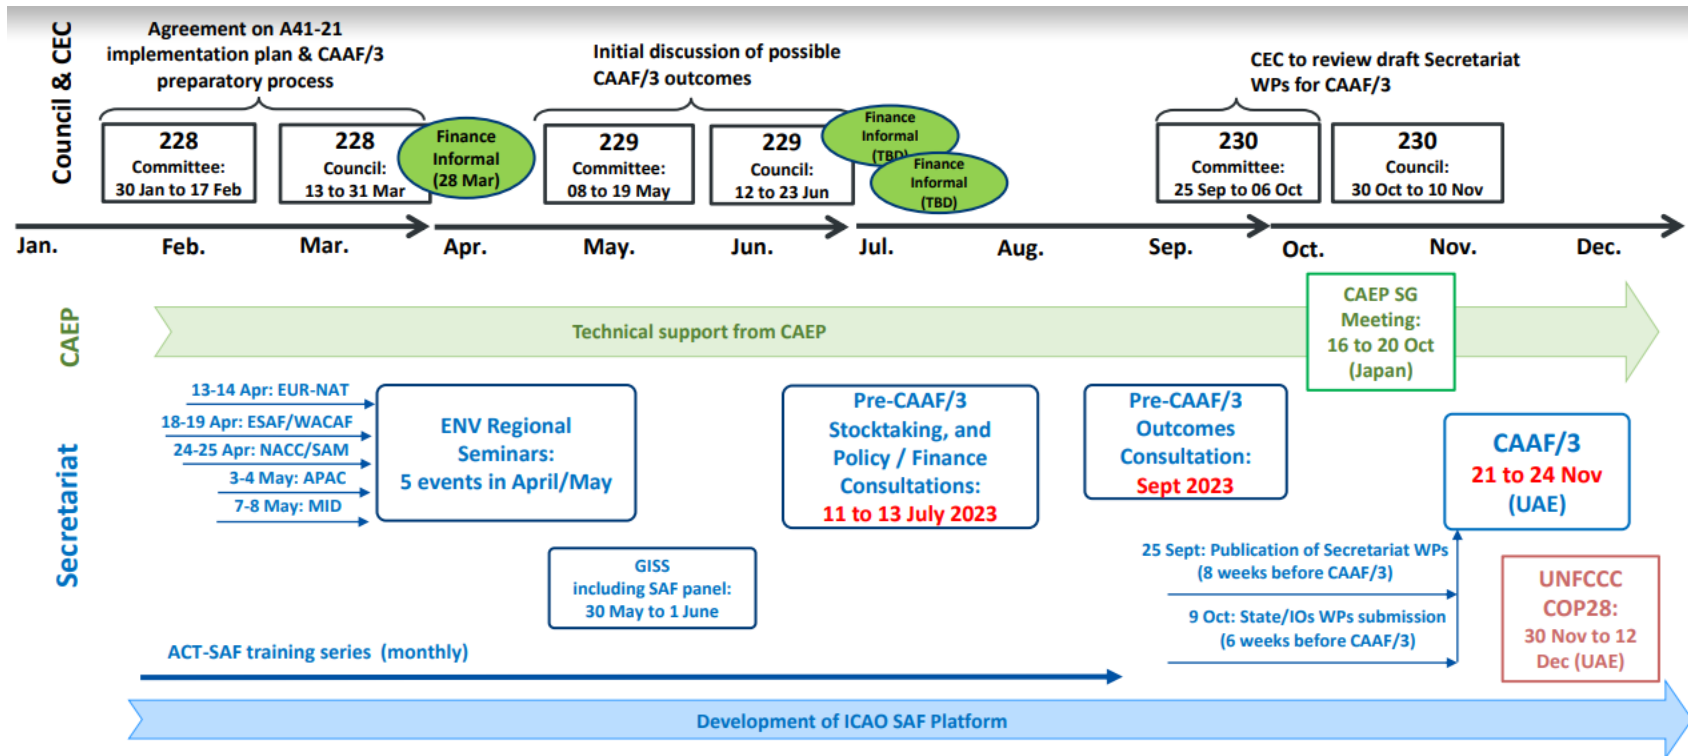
Council & CEC

Agreement on A41-21 implementation plan & CAAF/3 preparatory process

Initial discussion of possible CAAF/3 outcomes

CEC to review draft Secretariat WPs for CAAF/3

228 Committee: 30 Jan to 17 Feb

228 Council: 13 to 31 Mar

Finance Informal (28 Mar)

229 Committee: 08 to 19 May

229 Council: 12 to 23 Jun

Finance Informal (TBD)

Finance Informal (TBD)

230 Committee: 25 Sep to 06 Oct

230 Council: 30 Oct to 10 Nov

Jan. Feb. Mar. Apr. May. Jun. Jul. Aug. Sep. Oct. Nov. Dec.

CAEP

Technical support from CAEP

CAEP SG Meeting: 16 to 20 Oct (Japan)

Secretariat

13-14 Apr: EUR-NAT
18-19 Apr: ESAF/WACAF
24-25 Apr: NACC/SAM
3-4 May: APAC
7-8 May: MID

ENV Regional Seminars: 5 events in April/May

Pre-CAAF/3 Stocktaking, and Policy / Finance Consultations: 11 to 13 July 2023

Pre-CAAF/3 Outcomes Consultation: Sept 2023

CAAF/3 21 to 24 Nov (UAE)

GISS including SAF panel: 30 May to 1 June

25 Sept: Publication of Secretariat WPs (8 weeks before CAAF/3)

9 Oct: State/IOs WPs submission (6 weeks before CAAF/3)

UNFCCC COP28: 30 Nov to 12 Dec (UAE)

ACT-SAF training series (monthly)

Development of ICAO SAF Platform